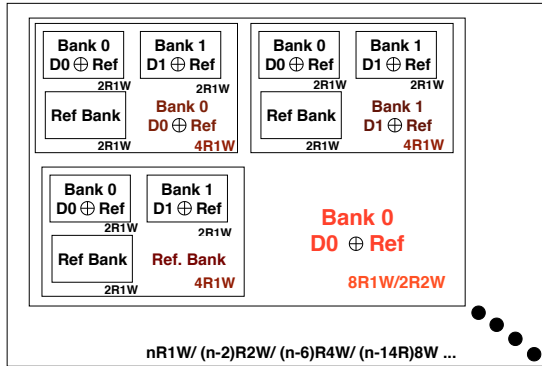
Bank 0
D0 $\oplus$ Ref
2R1W

Bank 1
D1 $\oplus$ Ref
2R1W

Ref Bank
2R1W

Bank 0
D0 $\oplus$ Ref
4R1W

Bank 0
D0 $\oplus$ Ref
2R1W

Bank 1
D1 $\oplus$ Ref
2R1W

Ref Bank
2R1W

Bank 1
D1 $\oplus$ Ref
4R1W

Bank 0
D0 $\oplus$ Ref
2R1W

Bank 1
D1 $\oplus$ Ref
2R1W

Ref Bank
2R1W

Ref. Bank
4R1W

Bank 0
D0 $\oplus$ Ref
8R1W/2R2W

nR1W/ (n-2)R2W/ (n-6)R4W/ (n-14R)8W ...